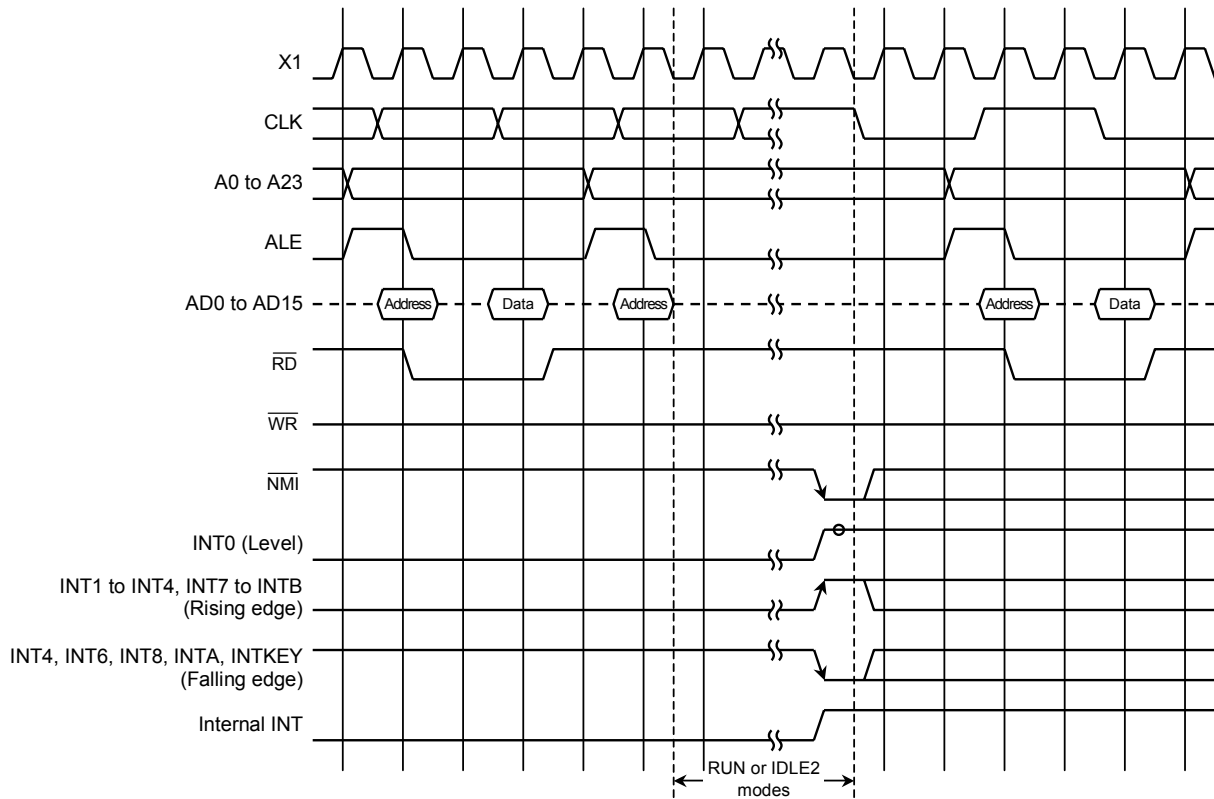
X1

CLK

A0 to A23

ALE

AD0 to AD15

Address

Data

Address

Address

Data

$\overline{RD}$

$\overline{WR}$

$\overline{NMI}$

INT0 (Level)

INT1 to INT4, INT7 to INTB (Rising edge)

INT4, INT6, INT8, INTA, INTKEY (Falling edge)

Internal INT

RUN or IDLE2 modes